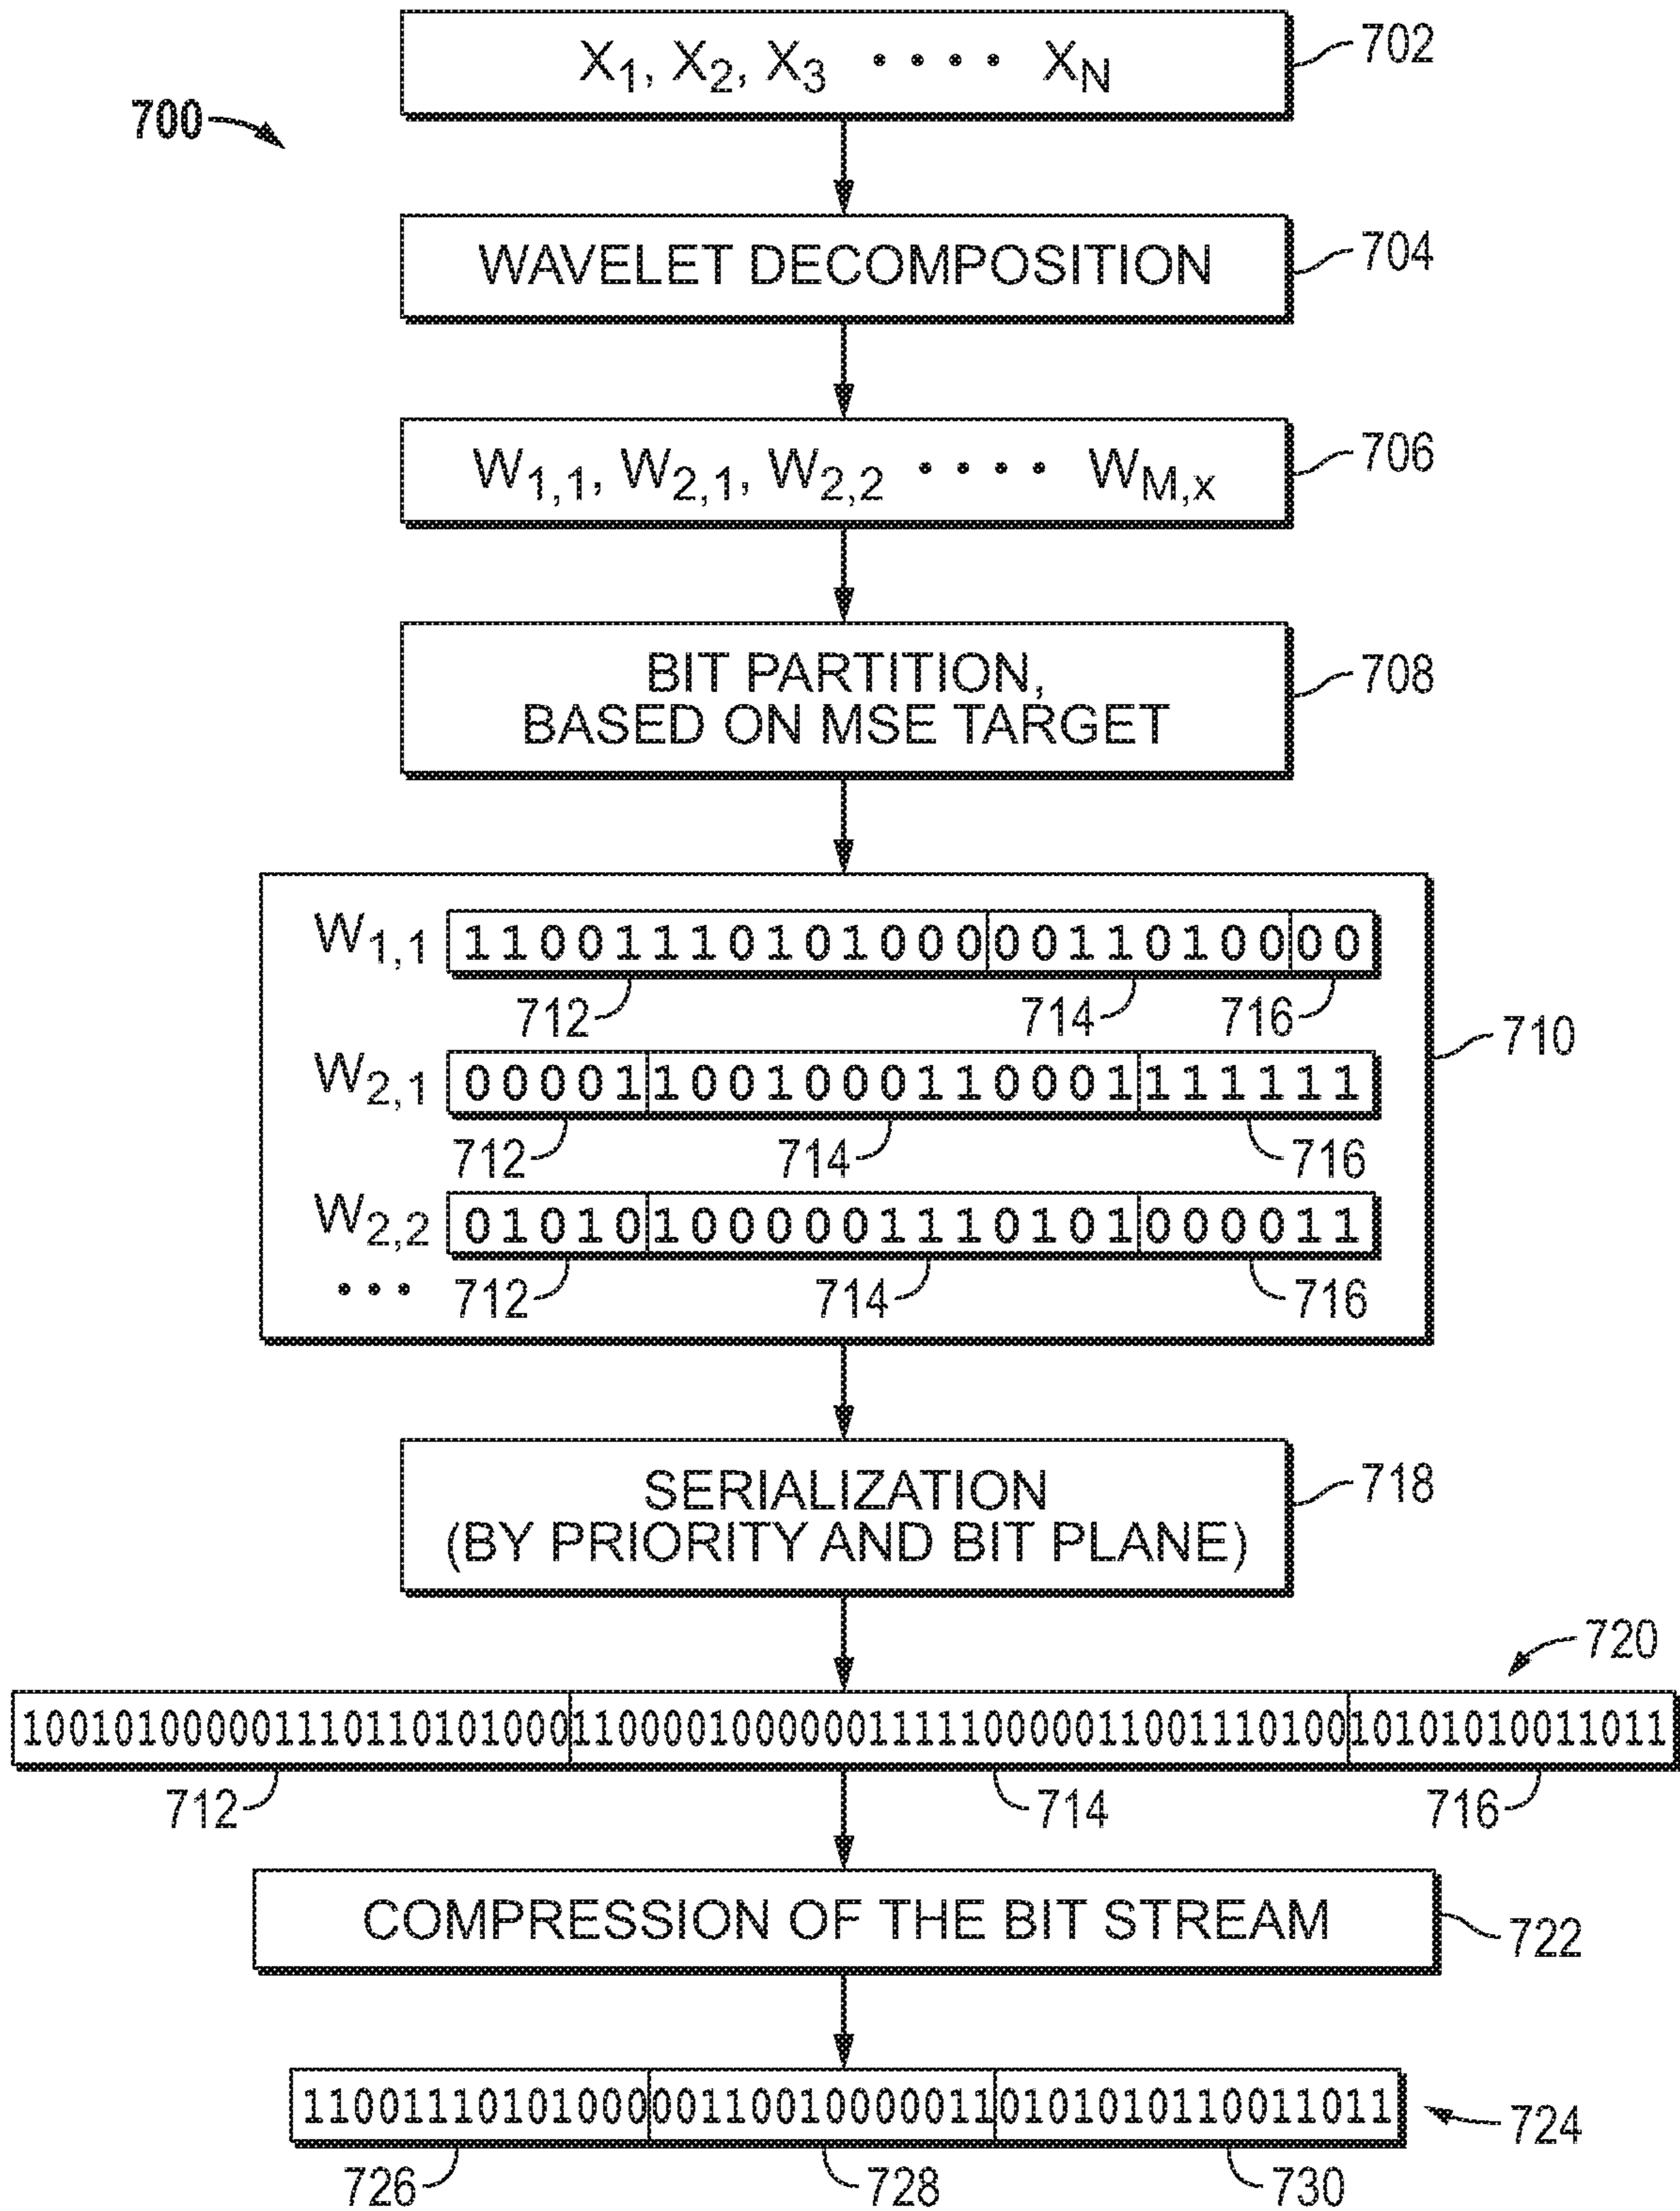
700

$X_1, X_2, X_3 \cdots X_N$ 702

WAVELET DECOMPOSITION 704

$W_{1,1}, W_{2,1}, W_{2,2} \cdots W_{M,x}$ 706

BIT PARTITION, BASED ON MSE TARGET 708

$W_{1,1}$ 11001110101000 00110100 00
712 714 716

$W_{2,1}$ 00001 1001000110001 111111
712 714 716

$W_{2,2}$ 01010 1000001110101 000011
• • • 712 714 716

710

SERIALIZATION (BY PRIORITY AND BIT PLANE) 718

720

1001010000011101101010000 1100001000000111110000011001110100 10101010011011
712 714 716

COMPRESSION OF THE BIT STREAM 722

11001110101000 0011001000011 0101010110011011 724
726 728 730